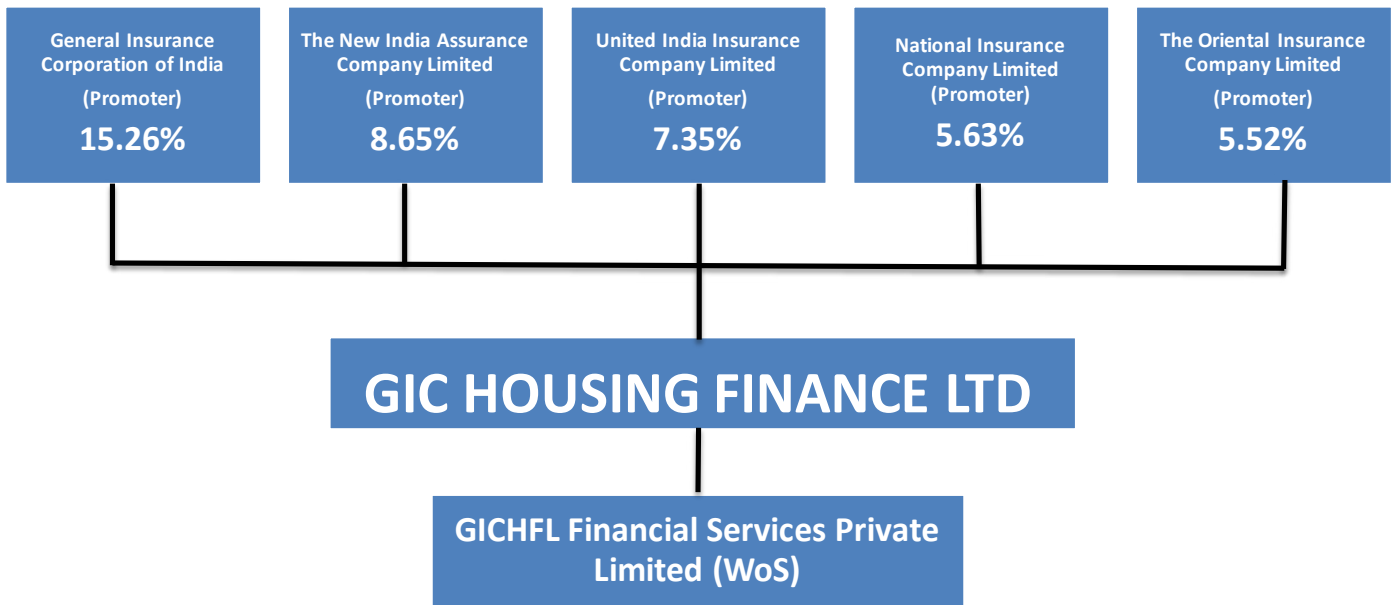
General Insurance Corporation of India
(Promoter)
15.26%

The New India Assurance Company Limited
(Promoter)
8.65%

United India Insurance Company Limited
(Promoter)
7.35%

National Insurance Company Limited
(Promoter)
5.63%

The Oriental Insurance Company Limited
(Promoter)
5.52%

GIC HOUSING FINANCE LTD

GICHFL Financial Services Private Limited (WoS)